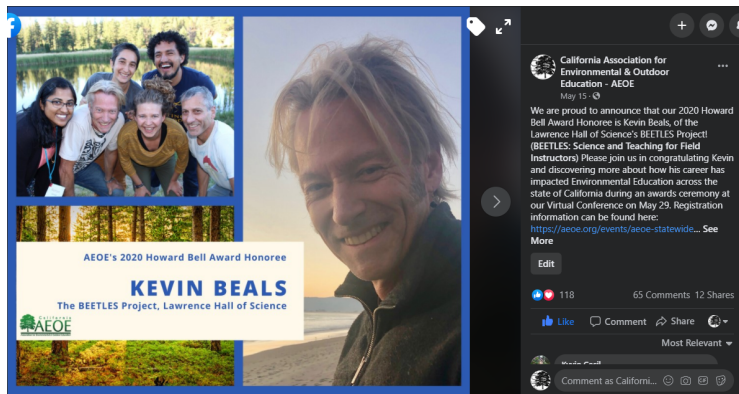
AEOE's 2020 Howard Bell Award Honoree

KEVIN BEALS

The BEETLES Project, Lawrence Hall of Science

California AEOE

California Association for Environmental & Outdoor Education - AEOE

May 15 ·

We are proud to announce that our 2020 Howard Bell Award Honoree is Kevin Beals, of the Lawrence Hall of Science's BEETLES Project! (BEETLES: Science and Teaching for Field Instructors) Please join us in congratulating Kevin and discovering more about how his career has impacted Environmental Education across the state of California during an awards ceremony at our Virtual Conference on May 29. Registration information can be found here: https://aeoe.org/events/aeoe-statewide... See More

Edit

118

65 Comments 12 Shares

Like

Comment

Share

Most Relevant

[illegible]

Comment as Californi...